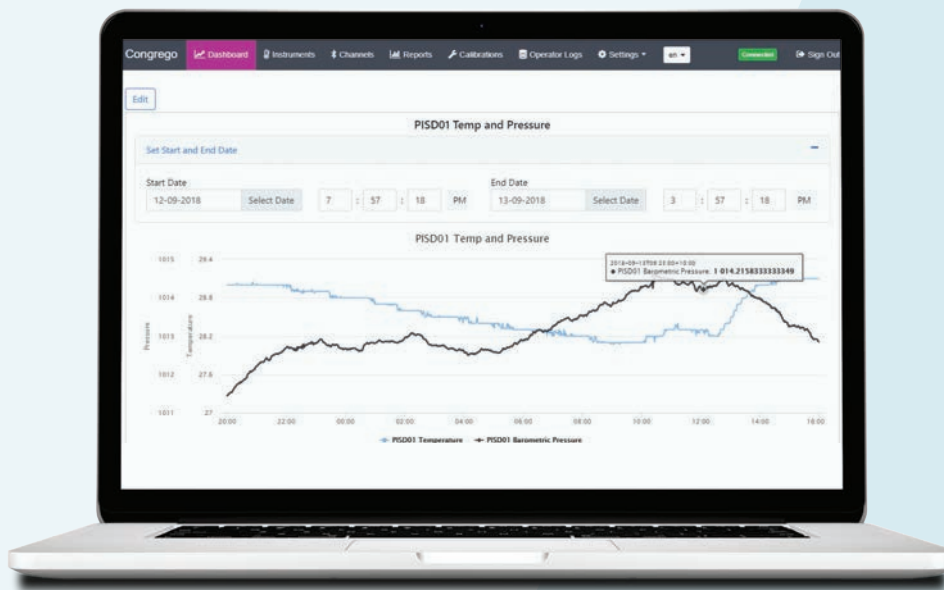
Congrego Dashboard Instruments Channels Reports Calibrations Operator Logs Settings en Connected Sign Out

Edit

PISD01 Temp and Pressure

Set Start and End Date

Start Date
12-09-2018 Select Date 7 : 57 : 18 PM

End Date
13-09-2018 Select Date 3 : 57 : 18 PM

PISD01 Temp and Pressure

2018-09-13T08:23:00+10:00
● PISD01 Barometric Pressure: 1 014.2158333333349

1015 28.4
1014 28.8
1013 28.2
1012 27.6
1011 27

Pressure
Temperature

20:00 22:00 00:00 02:00 04:00 06:00 08:00 10:00 12:00 14:00 16:00

PISD01 Temperature PISD01 Barometric Pressure